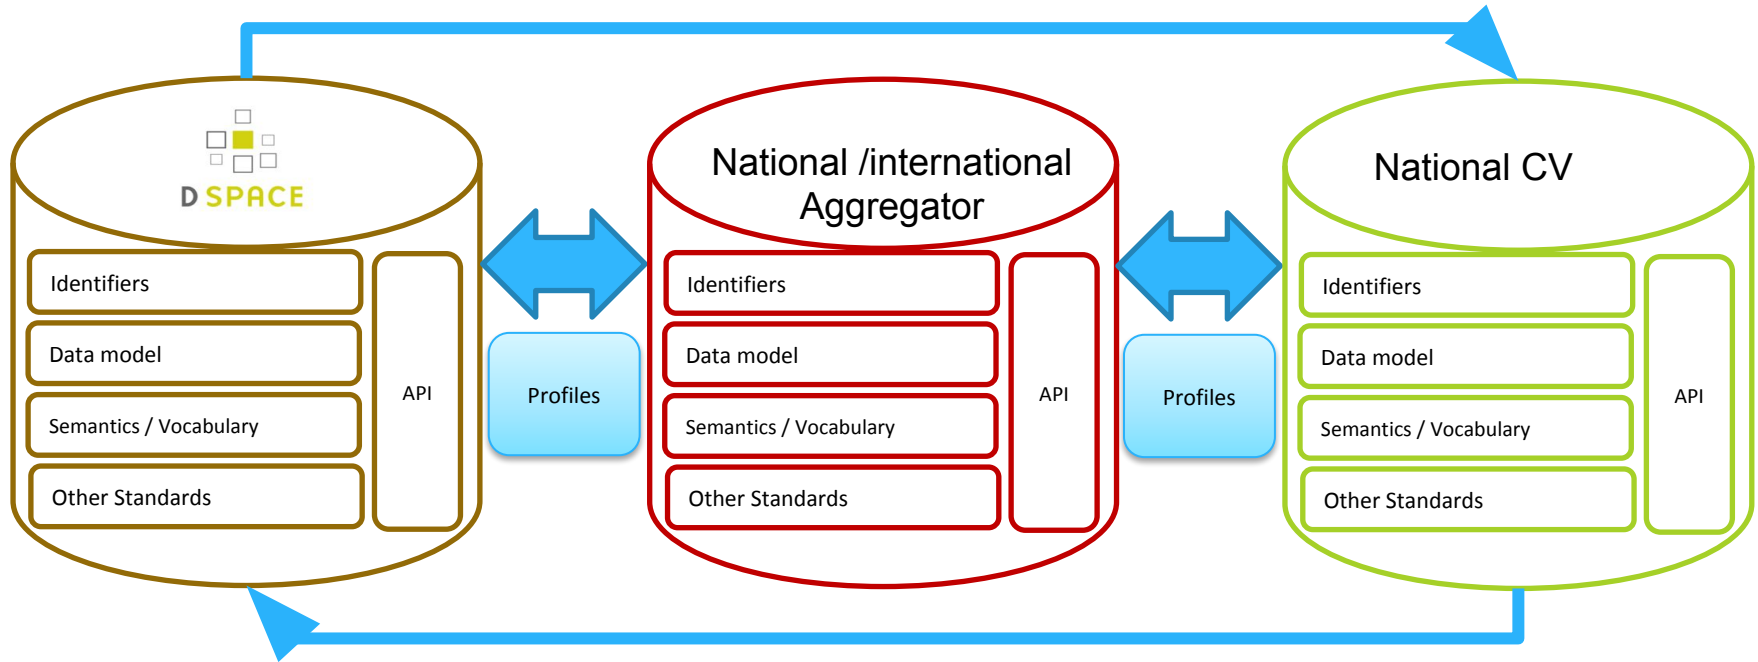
D SPACE

Identifiers

Data model

Semantics / Vocabulary

Other Standards

API

Profiles

National /international Aggregator

Identifiers

Data model

Semantics / Vocabulary

Other Standards

API

Profiles

National CV

Identifiers

Data model

Semantics / Vocabulary

Other Standards

API